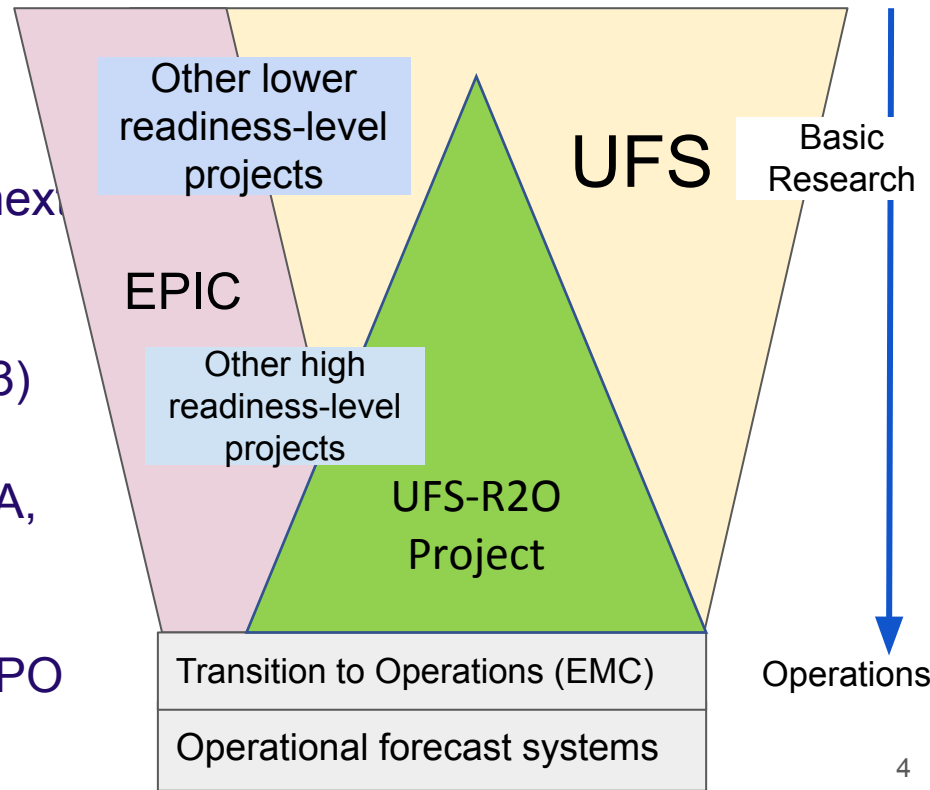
Other lower readiness-level projects

UFS

Basic Research

next

EPIC

B)

Other high readiness-level projects

A,

UFS-R2O Project

PO

Transition to Operations (EMC)

Operations

Operational forecast systems

4